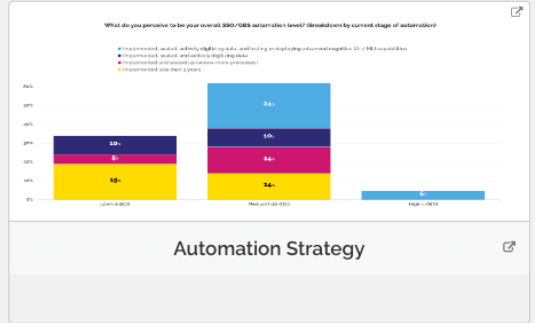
What do you perceive to be your overall SSO/GBS automation level? (Breakdown by current stage of automation)

Implemented, scaled, actively digitizing data, and testing or deploying advanced cognitive AI / ML capabilities
Implemented, scaled, and actively digitizing data
Implemented and scaled up (across more processes)
Implemented less than 2 years

| | Low (<10%) | Medium (10-40%) | High (>40%) |
|---|---|---|---|
| | 10% | 24% | 5% |
| | 5% | 10% | |
| | 18% | 14% | |
| | | 14% | |

60%
50%
40%
30%
20%
10%
0%

Automation Strategy